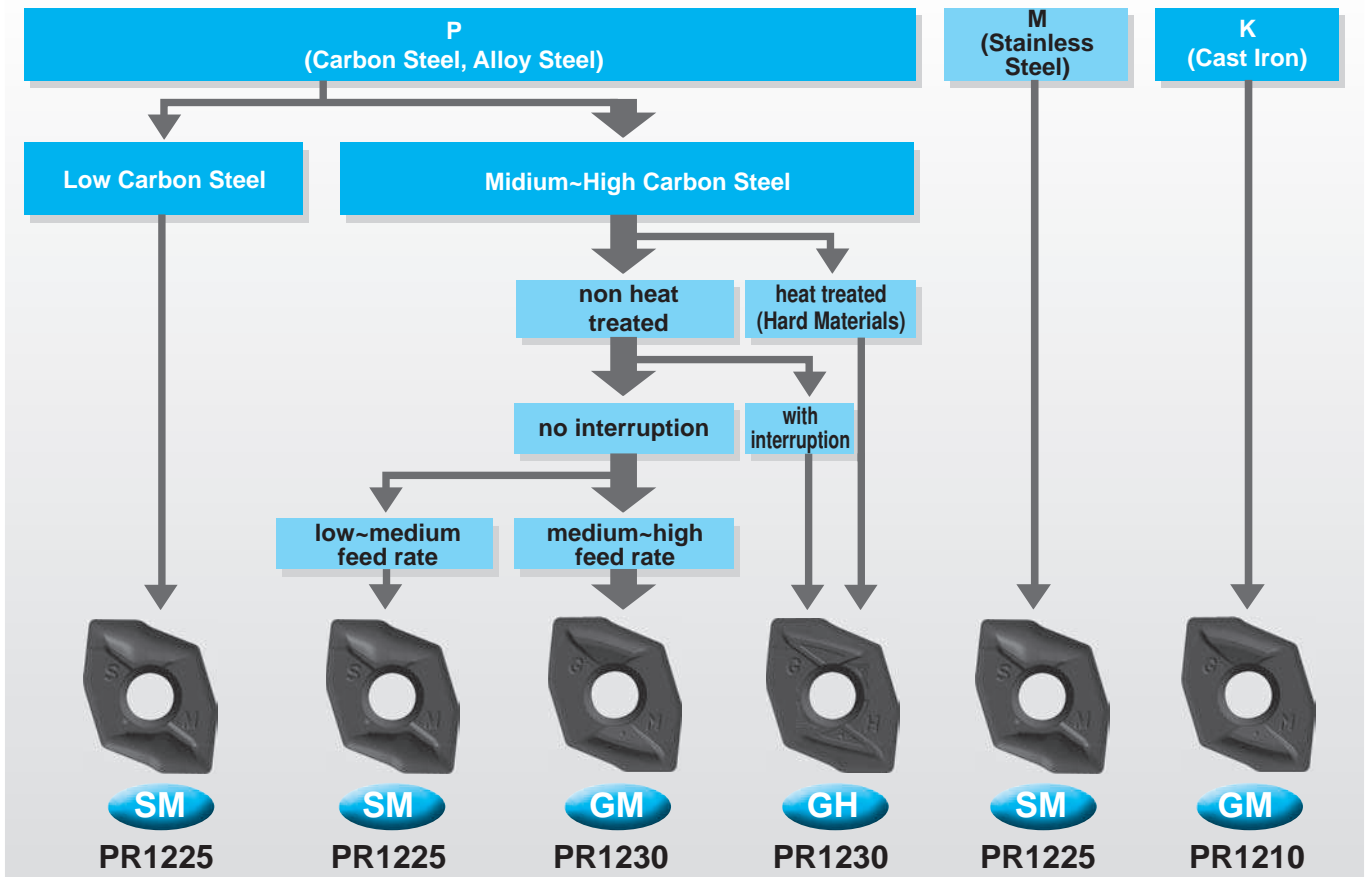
P
(Carbon Steel, Alloy Steel)

M
(Stainless Steel)

K
(Cast Iron)

Low Carbon Steel

Midium~High Carbon Steel

non heat treated

heat treated
(Hard Materials)

no interruption

with interruption

low~medium feed rate

medium~high feed rate

SM
PR1225

SM
PR1225

GM
PR1230

GH
PR1230

SM
PR1225

GM
PR1210